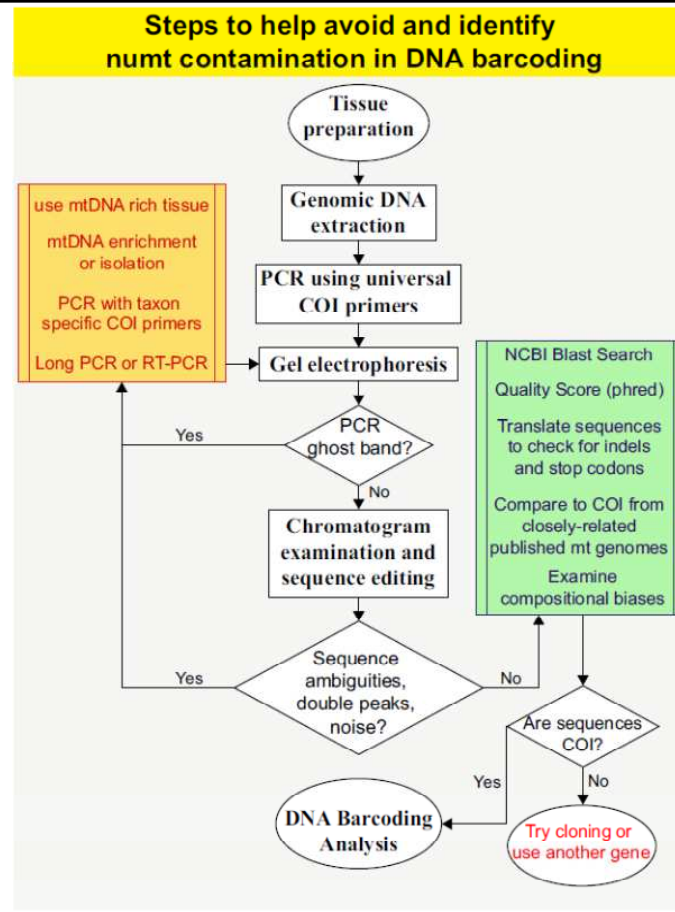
Steps to help avoid and identify numt contamination in DNA barcoding

Tissue preparation

Genomic DNA extraction

PCR using universal COI primers

use mtDNA rich tissue

mtDNA enrichment or isolation

PCR with taxon specific COI primers

Long PCR or RT-PCR

Gel electrophoresis

NCBI Blast Search

Quality Score (phred)

Translate sequences to check for indels and stop codons

Compare to COI from closely-related published mt genomes

Examine compositional biases

Yes

PCR ghost band?

No

Chromatogram examination and sequence editing

Yes

Sequence ambiguities, double peaks, noise?

No

Are sequences COI?

Yes

No

DNA Barcoding Analysis

Try cloning or use another gene